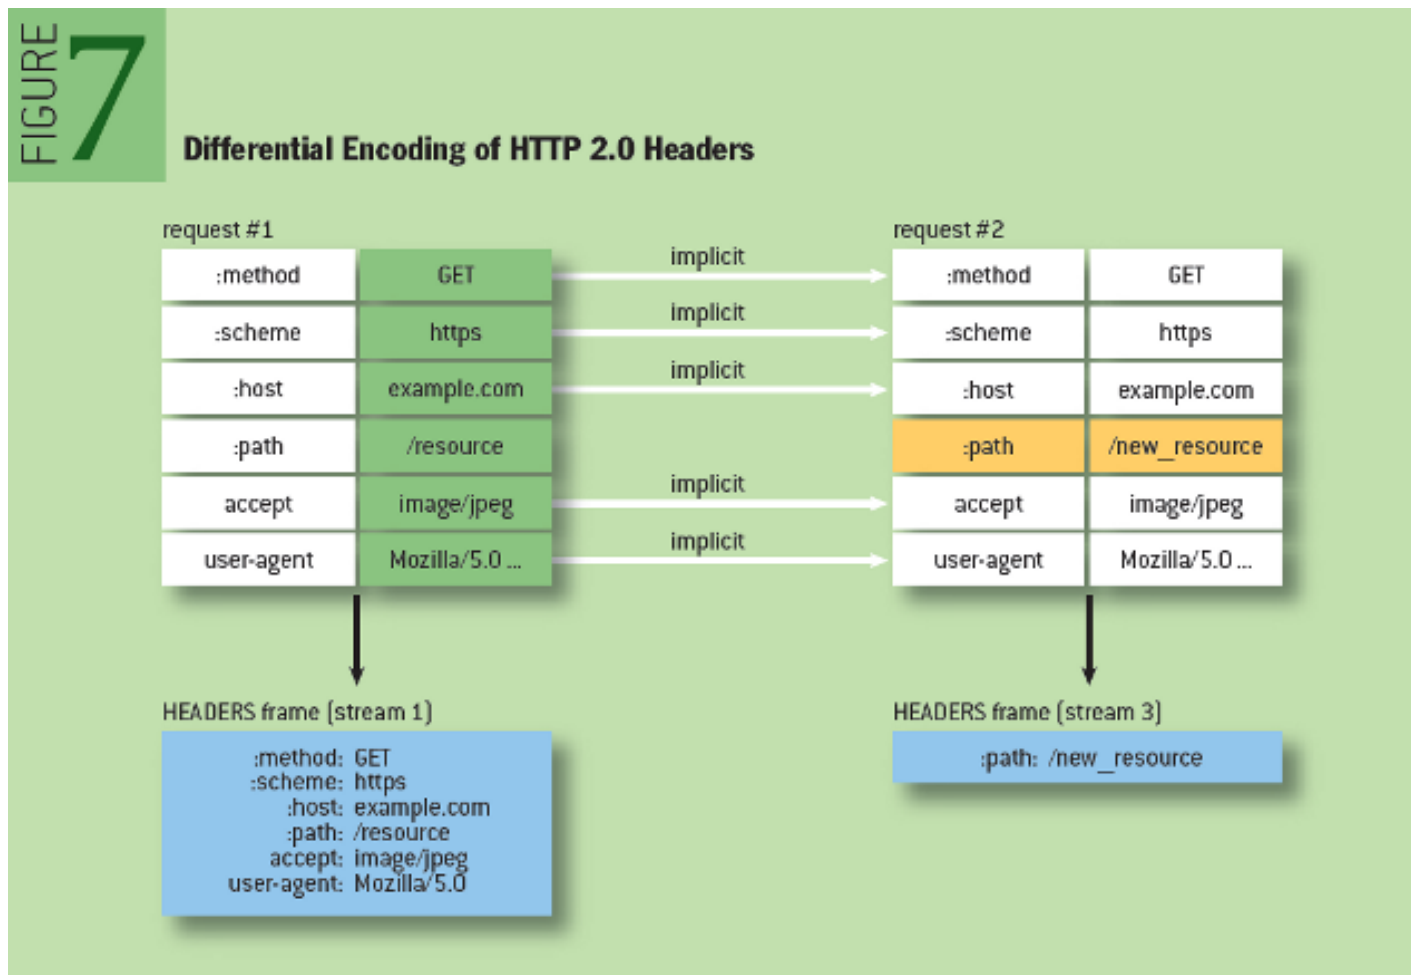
FIGURE 7

Differential Encoding of HTTP 2.0 Headers

request #1

| :method | GET |
|---|---|
| :scheme | https |
| :host | example.com |
| :path | /resource |
| accept | image/jpeg |
| user-agent | Mozilla/5.0 ... |

implicit

implicit

implicit

implicit

implicit

request #2

| :method | GET |
|---|---|
| :scheme | https |
| :host | example.com |
| :path | /new_resource |
| accept | image/jpeg |
| user-agent | Mozilla/5.0 ... |

HEADERS frame (stream 1)

:method: GET
:scheme: https
:host: example.com
:path: /resource
accept: image/jpeg
user-agent: Mozilla/5.0

HEADERS frame (stream 3)

:path: /new_resource